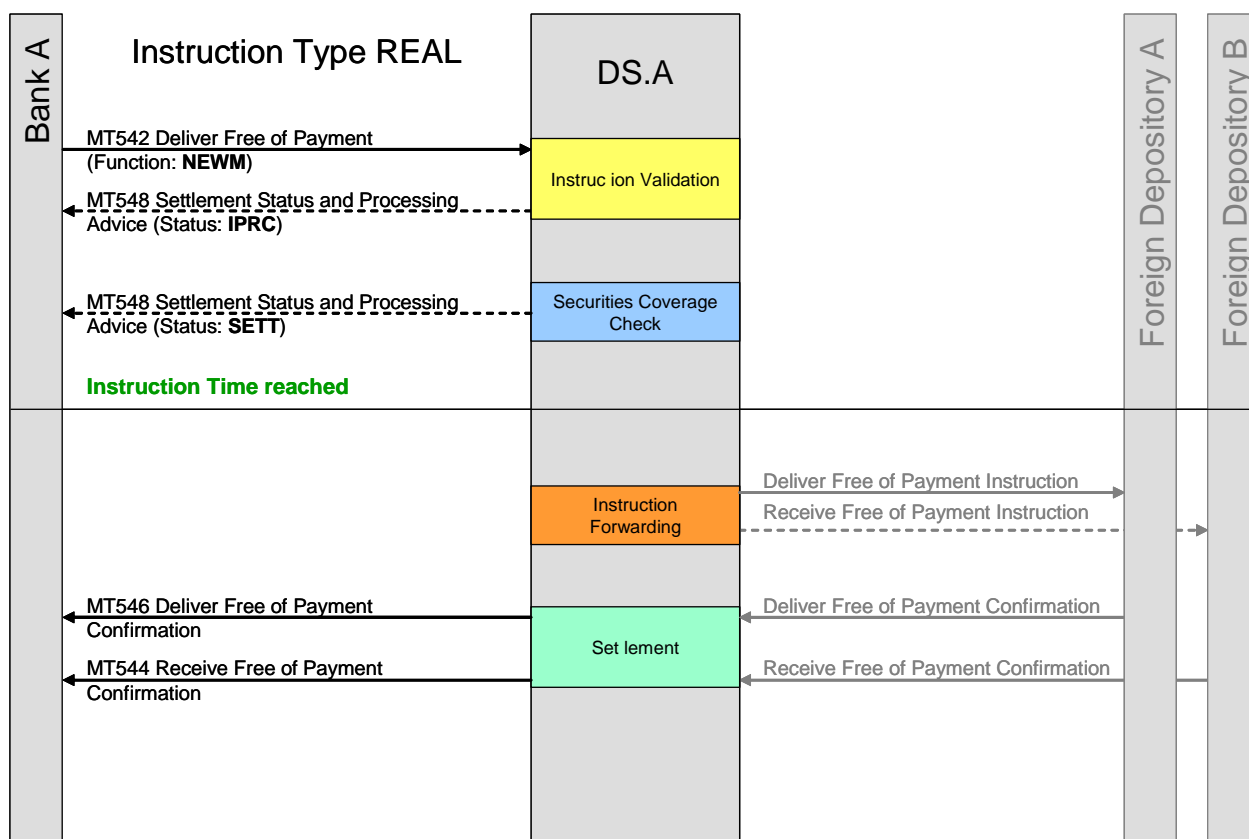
Bank A

Instruction Type REAL

DS.A

Foreign Depository A

Foreign Depository B

MT542 Deliver Free of Payment (Function: **NEWM**)

Instruc ion Validation

MT548 Settlement Status and Processing Advice (Status: **IPRC**)

MT548 Settlement Status and Processing Advice (Status: **SETT**)

Securities Coverage Check

Instruction Time reached

Deliver Free of Payment Instruction

Instruction Forwarding

Receive Free of Payment Instruction

MT546 Deliver Free of Payment Confirmation

Deliver Free of Payment Confirmation

Set lement

MT544 Receive Free of Payment Confirmation

Receive Free of Payment Confirmation